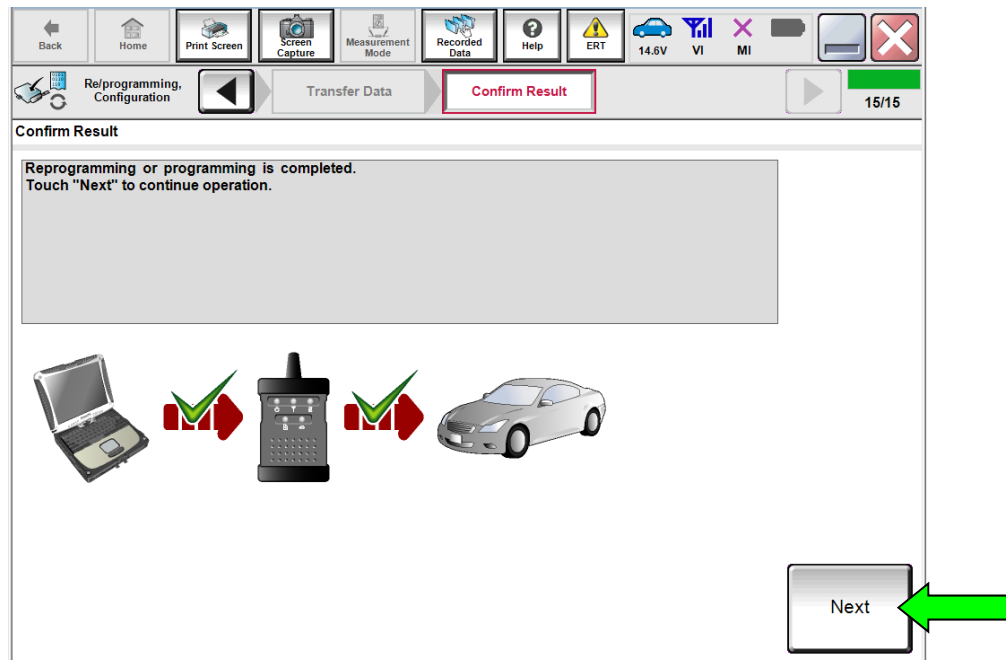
Back
Home
Print Screen
Screen Capture
Measurement Mode
Recorded Data
Help
ERT
14.6V
VI
MI

Re/programming, Configuration
Transfer Data
Confirm Result
15/15

Confirm Result

Reprogramming or programming is completed.
Touch "Next" to continue operation.

Next